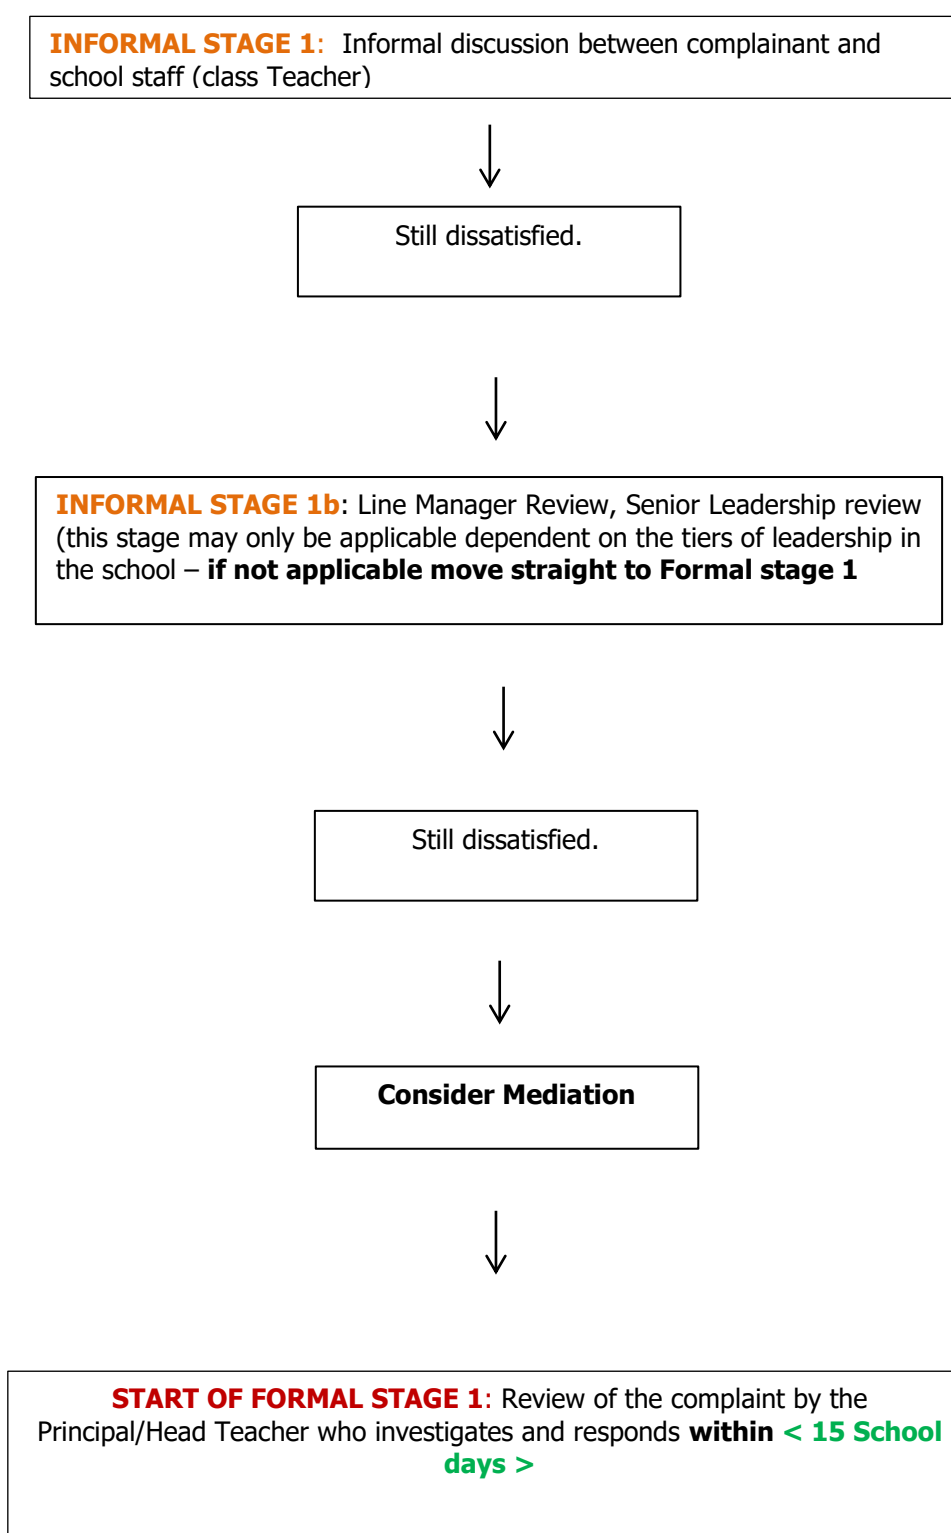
INFORMAL STAGE 1: Informal discussion between complainant and school staff (class Teacher)

Still dissatisfied.

INFORMAL STAGE 1b: Line Manager Review, Senior Leadership review (this stage may only be applicable dependent on the tiers of leadership in the school – if not applicable move straight to Formal stage 1

Still dissatisfied.

Consider Mediation

START OF FORMAL STAGE 1: Review of the complaint by the Principal/Head Teacher who investigates and responds within < 15 School days >